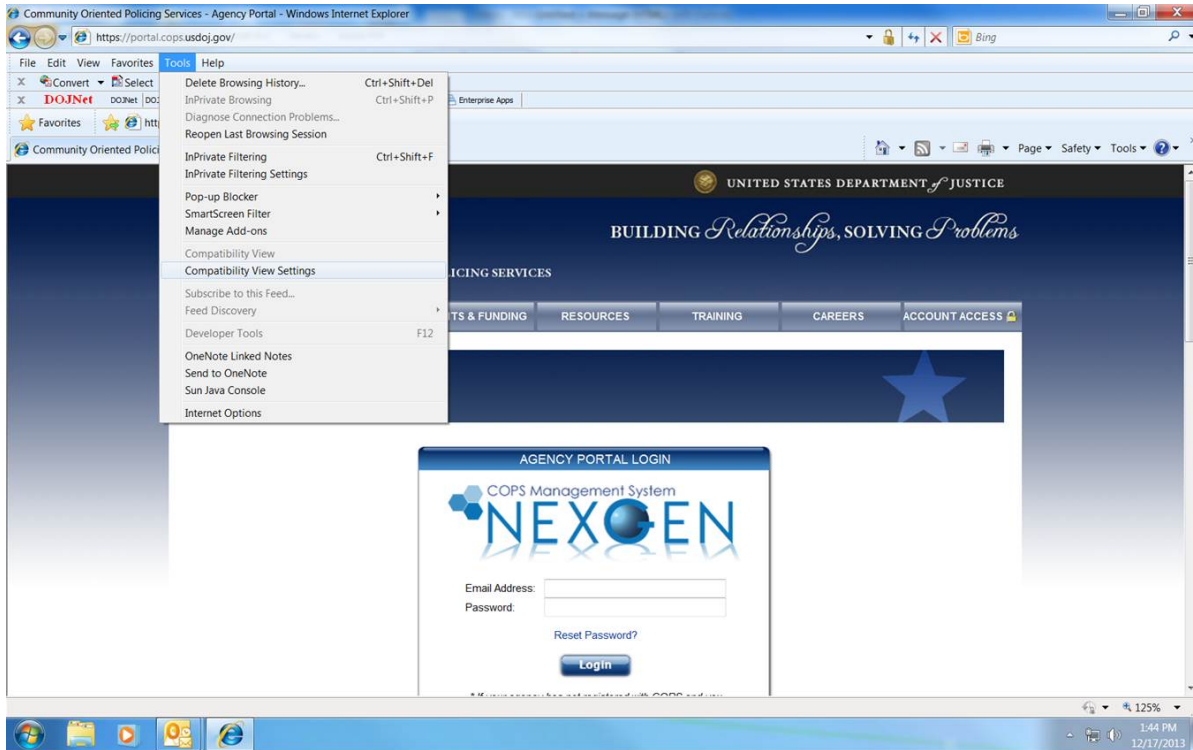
Community Oriented Policing Services - Agency Portal - Windows Internet Explorer

https://portal.cops.usdoj.gov/

Bing

File Edit View Favorites Tools Help

Convert Select

DOJNet DOJNet DOJ

Enterprise Apps

Favorites http

Community Oriented Polici

Page Safety Tools

Delete Browsing History... Ctrl+Shift+Del
InPrivate Browsing Ctrl+Shift+P
Diagnose Connection Problems...
Reopen Last Browsing Session
InPrivate Filtering Ctrl+Shift+F
InPrivate Filtering Settings
Pop-up Blocker
SmartScreen Filter
Manage Add-ons
Compatibility View
Compatibility View Settings
Subscribe to this Feed...
Feed Discovery
Developer Tools F12
OneNote Linked Notes
Send to OneNote
Sun Java Console
Internet Options

UNITED STATES DEPARTMENT of JUSTICE

BUILDING Relationships, SOLVING Problems

ICING SERVICES

TS & FUNDING RESOURCES TRAINING CAREERS ACCOUNT ACCESS

AGENCY PORTAL LOGIN

COPS Management System

NEXGEN

Email Address:
Password:

Reset Password?

Login

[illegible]

125%

1:44 PM
12/17/2013